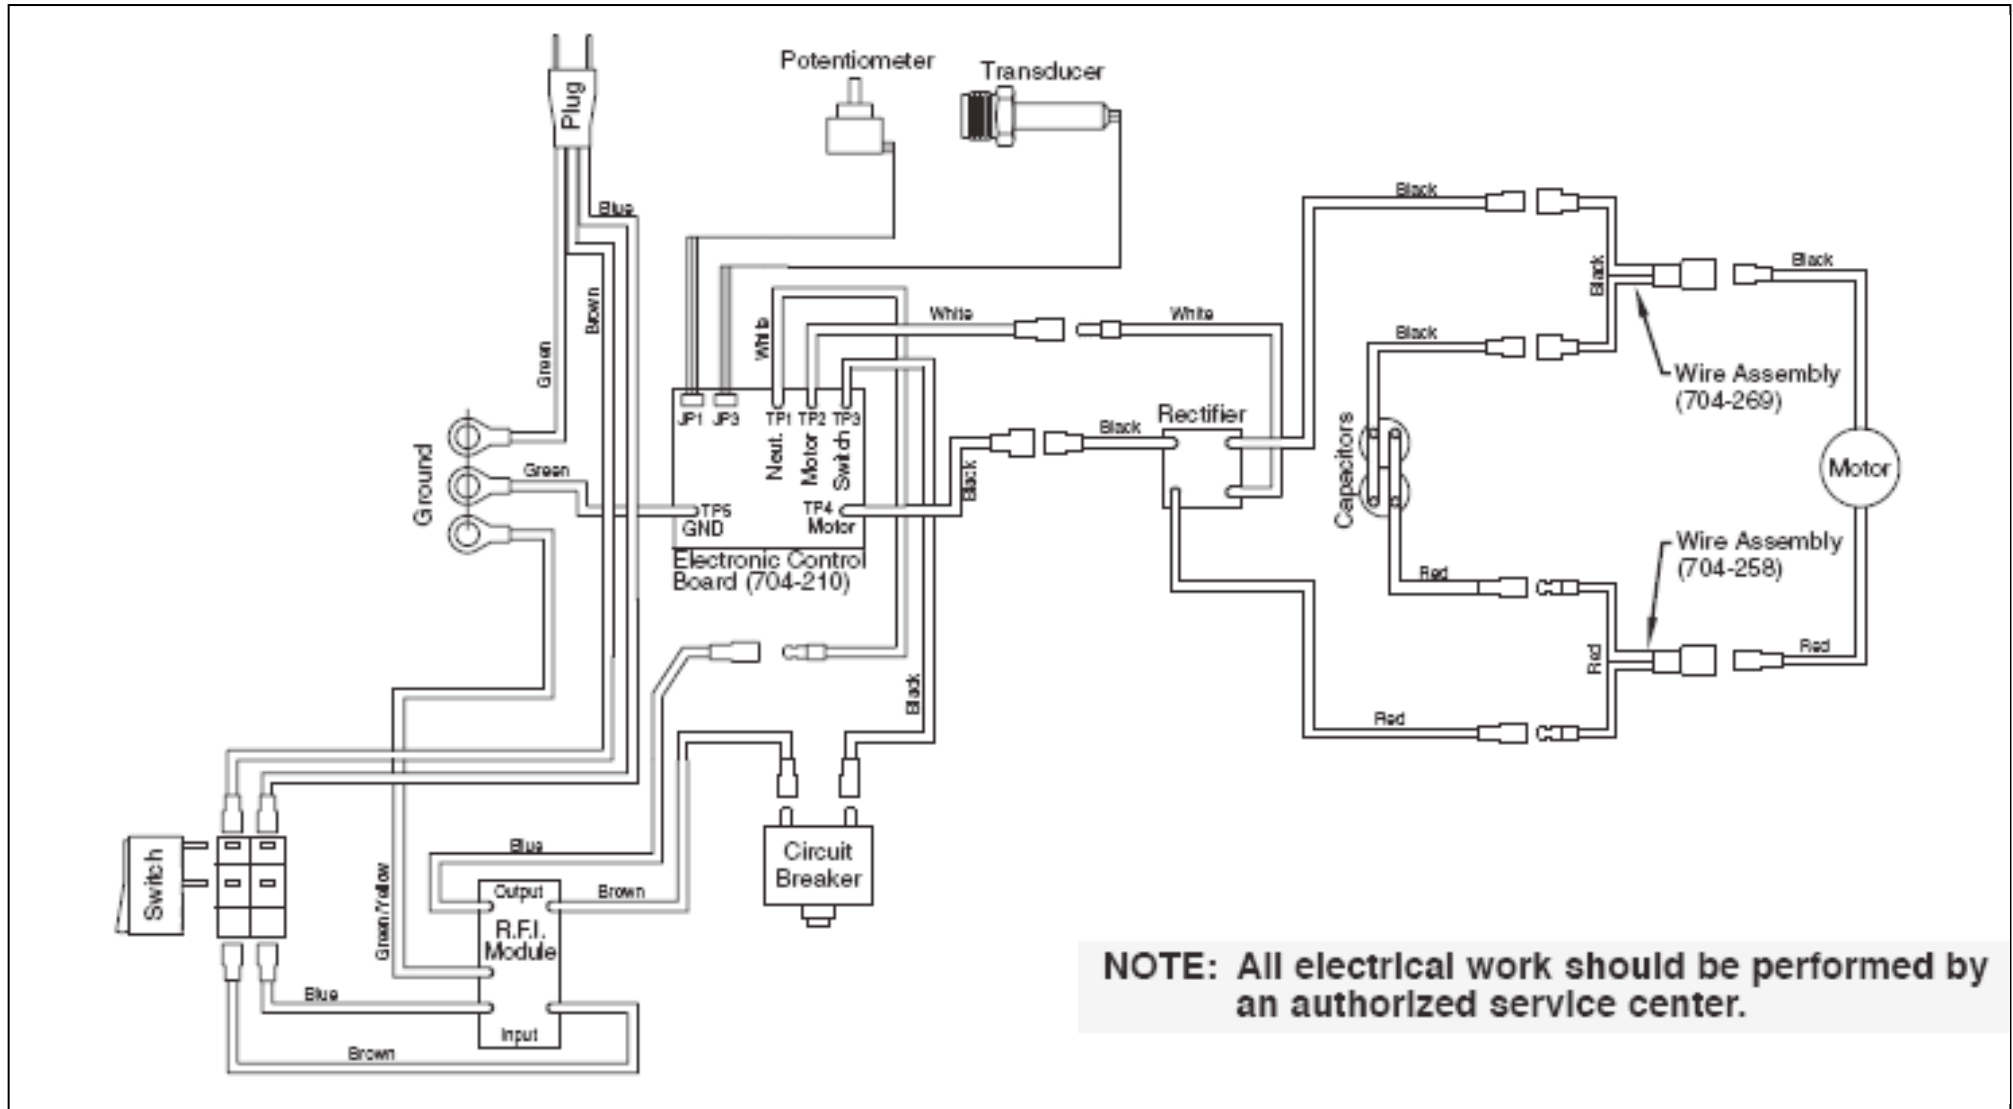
Plug
Potentiometer
Transducer
Blue
Brown
Green
White
White
White
Black
Black
Black
Black
Wire Assembly (704-269)
Motor
Ground
Green
JP1 JP3
TP1 TP2 TP3
Neut. Motor Switch
TP5 GND
TP4 Motor
Electronic Control Board (704-210)
Black
Black
Rectifier
Capacitors
Red
Wire Assembly (704-258)
Red
Red
Red
Black
Blue
Output
Brown
Green/Yellow
R.F.I. Module
Switch
Blue
Input
Brown
Circuit Breaker

NOTE: All electrical work should be performed by an authorized service center.